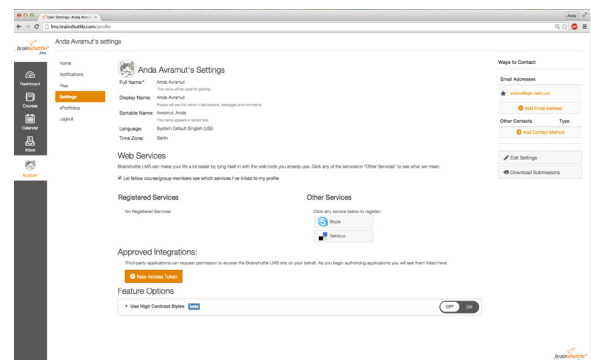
User Settings: Anda Avr...

Anda

lms.brainshuttle.com/profile

brainshuttle

Anda Avramut's settings

Dashboard

Courses

Calendar

Inbox

Account

Home

Notifications

Files

Settings

ePortfolios

Logout

Anda Avramut's Settings

Full Name:* Anda Avramut

This name will be used for grading.

Display Name: Anda Avramut

People will see this name in discussions, messages and comments.

Sortable Name: Avramut, Anda

This name appears in sorted lists.

Language: System Default (English (US))

Time Zone: Berlin

Web Services

Brainshuttle LMS can make your life a lot easier by tying itself in with the web tools you already use. Click any of the services in "Other Services" to see what we mean.

Let fellow course/group members see which services I've linked to my profile

Registered Services

No Registered Services

Other Services

Click any service below to register:

Skype

Delicious

Approved Integrations:

Third-party applications can request permission to access the Brainshuttle LMS site on your behalf. As you begin authorizing applications you will see them listed here.

+ New Access Token

Feature Options

Use High Contrast Styles beta

OFF ON

Ways to Contact

Email Addresses

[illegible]

Add Email Address

Other Contacts Type

Add Contact Method

Edit Settings

Download Submissions

brainshuttle